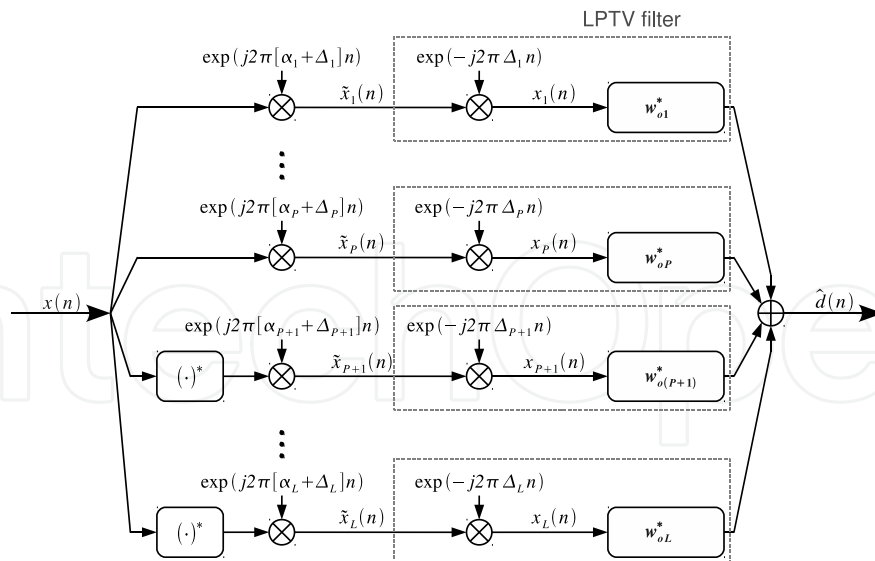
LPTV filter

$\exp(j2\pi[\alpha_1+\Delta_1]n)$

$\tilde{x}_1(n)$

$\exp(-j2\pi\Delta_1 n)$

$x_1(n)$

$w^*_{o1}$

$\exp(j2\pi[\alpha_P+\Delta_P]n)$

$\tilde{x}_P(n)$

$\exp(-j2\pi\Delta_P n)$

$x_P(n)$

$w^*_{oP}$

$x(n)$

$\hat{d}(n)$

$(\cdot)^*$

$\exp(j2\pi[\alpha_{P+1}+\Delta_{P+1}]n)$

$\tilde{x}_{P+1}(n)$

$\exp(-j2\pi\Delta_{P+1} n)$

$x_{P+1}(n)$

$w^*_{o(P+1)}$

$(\cdot)^*$

$\exp(j2\pi[\alpha_L+\Delta_L]n)$

$\tilde{x}_L(n)$

$\exp(-j2\pi\Delta_L n)$

$x_L(n)$

$w^*_{oL}$